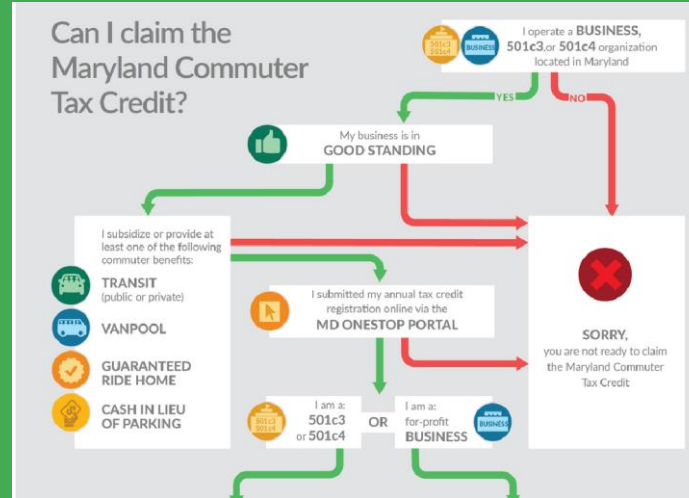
Can I claim the Maryland Commuter Tax Credit?

501c3 501c4

BUSINESS

I operate a BUSINESS, 501c3,or 501c4 organization located in Maryland

YES

NO

My business is in GOOD STANDING

I subsidize or provide at least one of the following commuter benefits:

TRANSIT (public or private)

VANPOOL

GUARANTEED RIDE HOME

CASH IN LIEU OF PARKING

I submitted my annual tax credit registration online via the MD ONESTOP PORTAL

SORRY, you are not ready to claim the Maryland Commuter Tax Credit

501c3 501c4

I am a: 501c3 or 501c4

OR

I am a: for-profit BUSINESS

BUSINESS